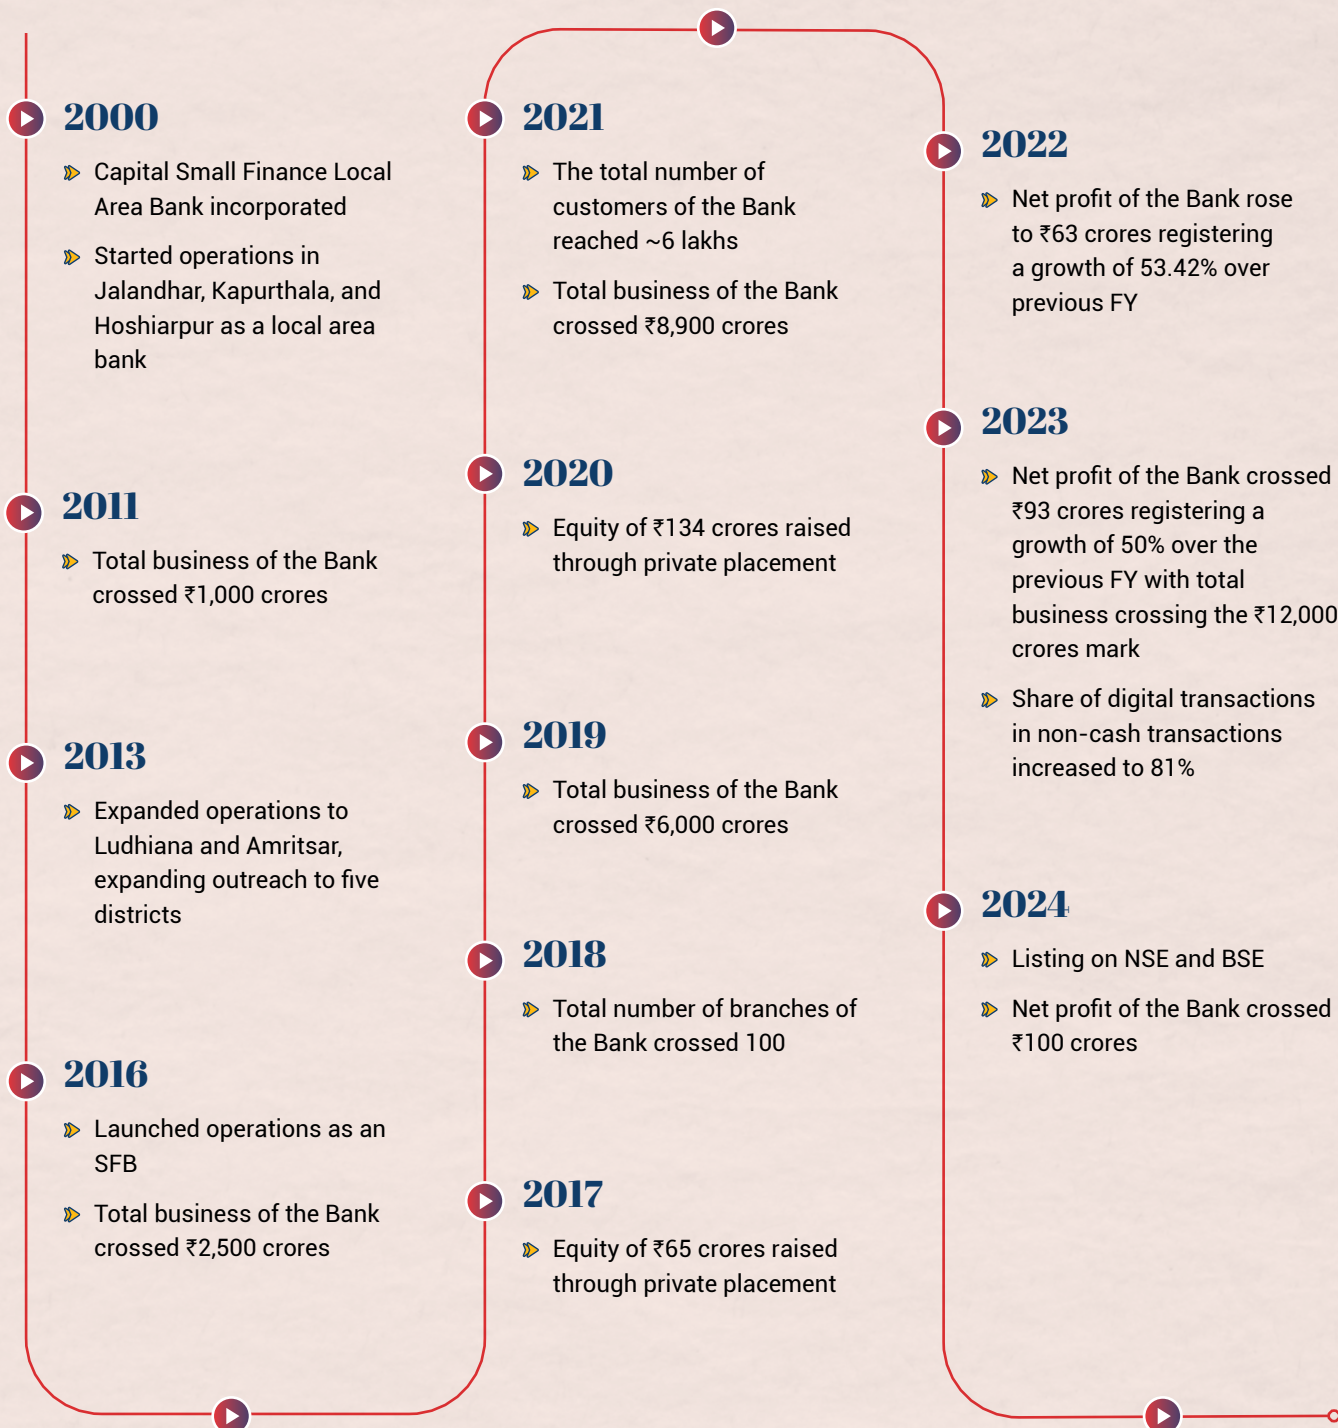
2000

Capital Small Finance Local Area Bank incorporated

Started operations in Jalandhar, Kapurthala, and Hoshiarpur as a local area bank

2011

Total business of the Bank crossed ₹1,000 crores

2013

Expanded operations to Ludhiana and Amritsar, expanding outreach to five districts

2016

Launched operations as an SFB

Total business of the Bank crossed ₹2,500 crores

2021

The total number of customers of the Bank reached ~6 lakhs

Total business of the Bank crossed ₹8,900 crores

2020

Equity of ₹134 crores raised through private placement

2019

Total business of the Bank crossed ₹6,000 crores

2018

Total number of branches of the Bank crossed 100

2017

Equity of ₹65 crores raised through private placement

2022

Net profit of the Bank rose to ₹63 crores registering a growth of 53.42% over previous FY

2023

Net profit of the Bank crossed ₹93 crores registering a growth of 50% over the previous FY with total business crossing the ₹12,000 crores mark

Share of digital transactions in non-cash transactions increased to 81%

2024

Listing on NSE and BSE

Net profit of the Bank crossed ₹100 crores